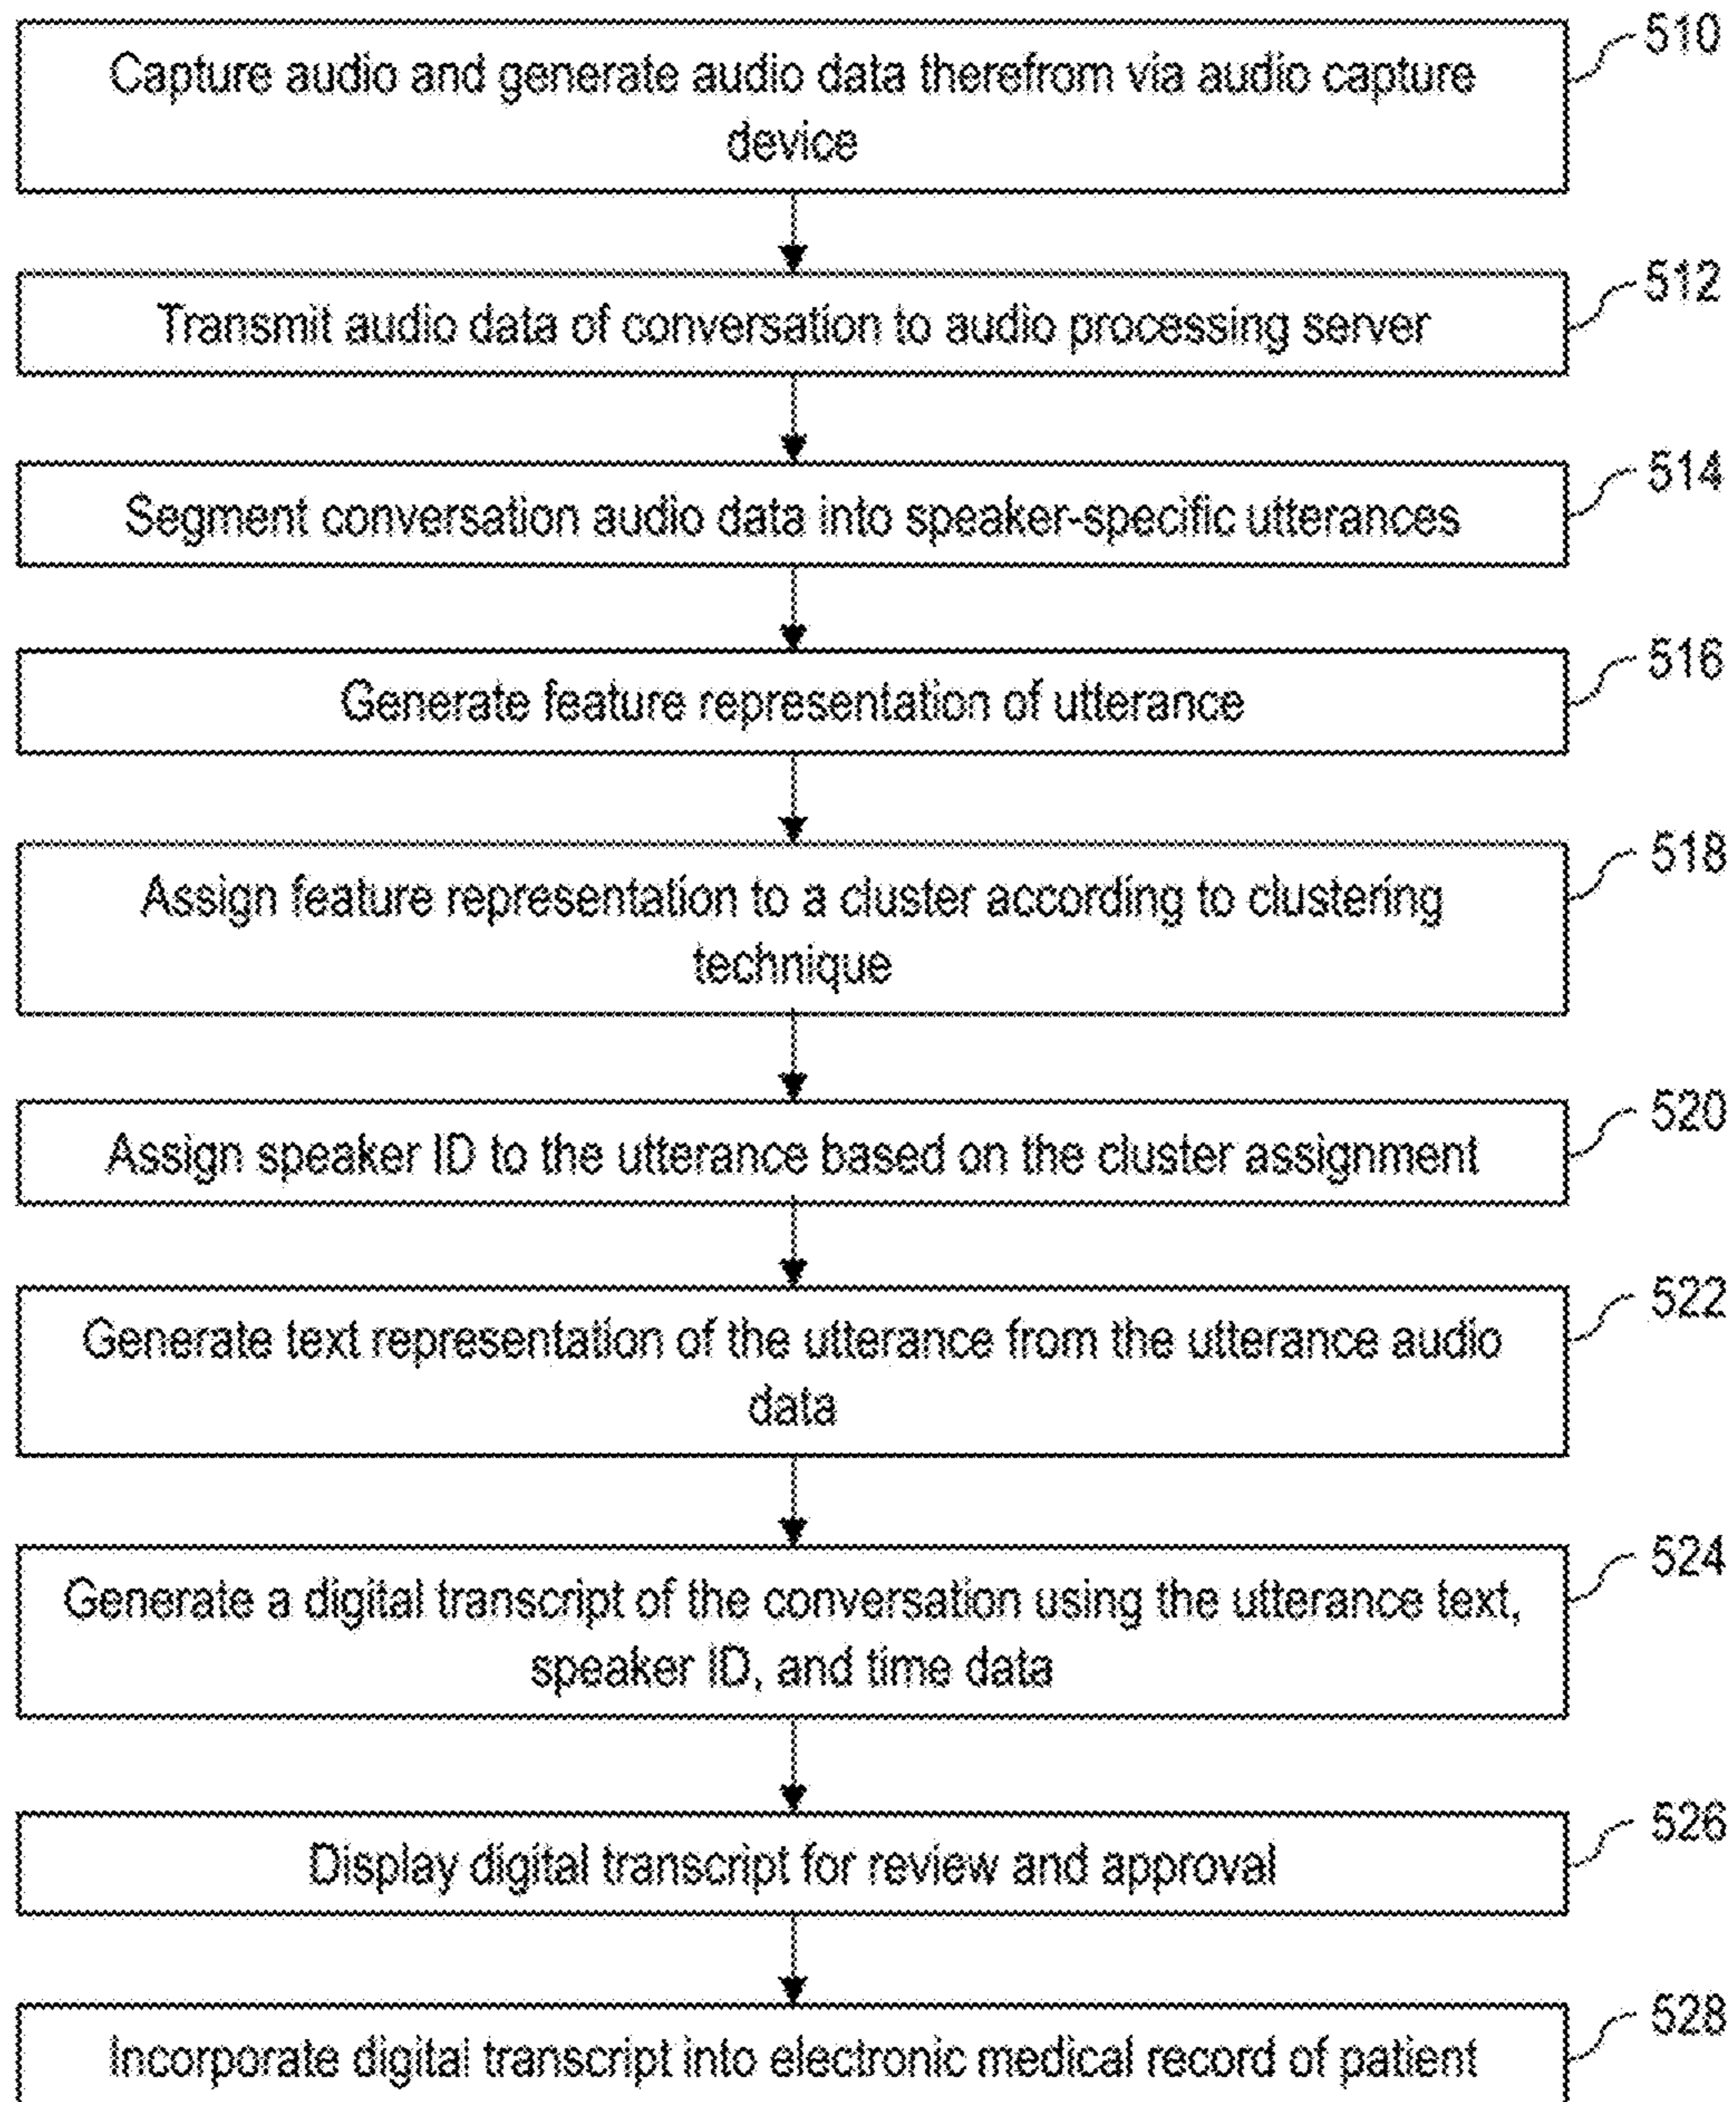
510
Capture audio and generate audio data therefrom via audio capture device

512
Transmit audio data of conversation to audio processing server

514
Segment conversation audio data into speaker-specific utterances

516
Generate feature representation of utterance

518
Assign feature representation to a cluster according to clustering technique

520
Assign speaker ID to the utterance based on the cluster assignment

522
Generate text representation of the utterance from the utterance audio data

524
Generate a digital transcript of the conversation using the utterance text, speaker ID, and time data

526
Display digital transcript for review and approval

528
Incorporate digital transcript into electronic medical record of patient